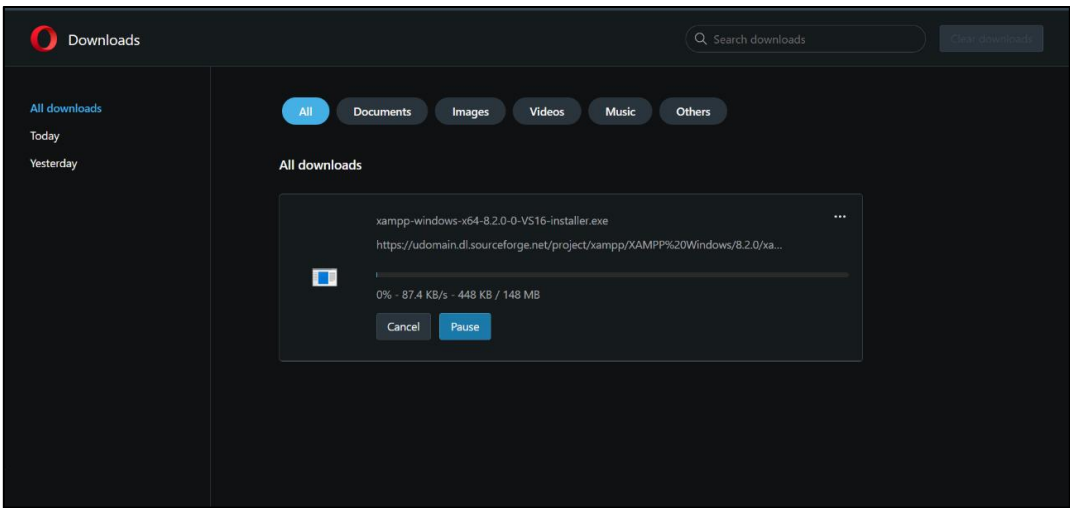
Downloads

Search downloads

Clear downloads

All downloads
Today
Yesterday

All
Documents
Images
Videos
Music
Others

All downloads

xampp-windows-x64-8.2.0-0-VS16-installer.exe

...

https://udomain.dl.sourceforge.net/project/xampp/XAMPP%20Windows/8.2.0/xa...

0% - 87.4 KB/s - 448 KB / 148 MB

Cancel
Pause